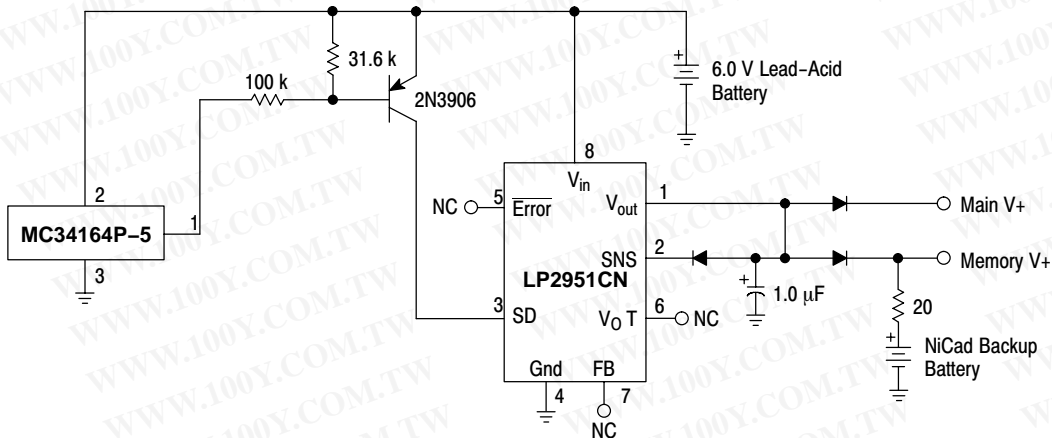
31.6 k

100 k

2N3906

6.0 V Lead-Acid Battery

8

2

$V_{in}$

MC34164P-5

1

NC

5

$\overline{Error}$

$V_{out}$

1

Main V+

3

SNS

2

Memory V+

LP2951CN

1.0 μF

3

SD

$V_O$ T

6

NC

20

Gnd

FB

NiCad Backup Battery

4

7

NC

WWW.100Y.COM.TW